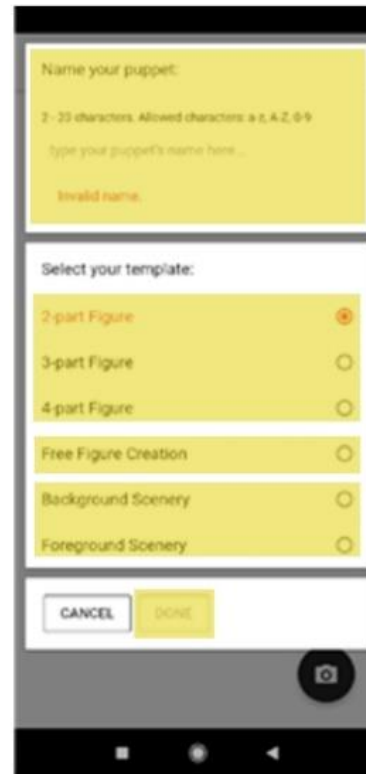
Name your puppet:

2 - 23 characters. Allowed characters: a-z, A-Z, 0-9

type your puppet's name here...

Invalid name.

Select your template:

2-part Figure

3-part Figure

4-part Figure

Free Figure Creation

Background Scenery

Foreground Scenery

CANCEL

DONE